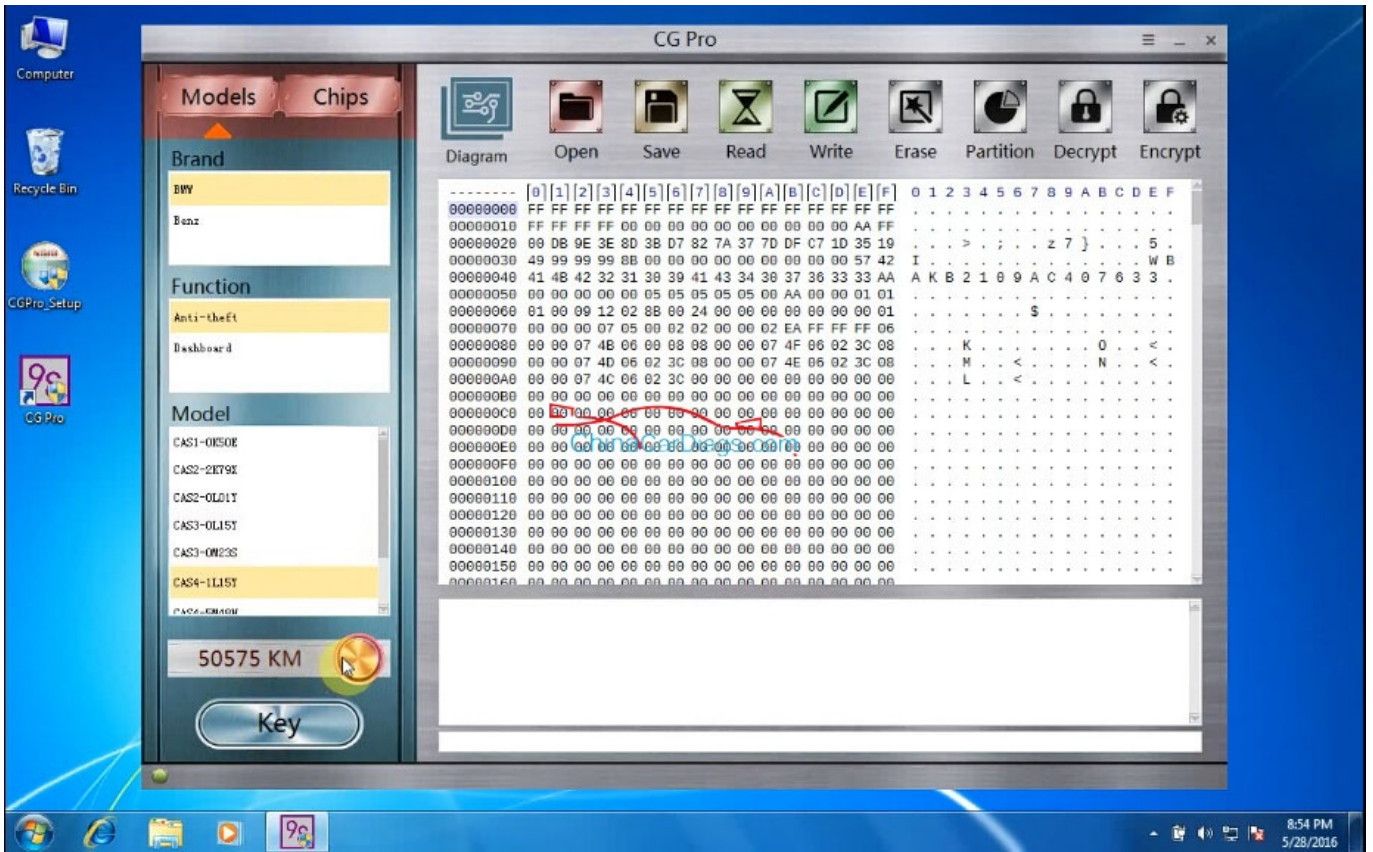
Computer

Recycle Bin

CGPro_Setup

CG Pro

CG Pro

Models Chips

Brand

BMW

Benz

Function

Anti-theft

Dashboard

Model

CAS1-0K50E

CAS2-2K79X

CAS2-0L01Y

CAS3-0L15Y

CAS3-0M23S

CAS4-1L15Y

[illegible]

50575 KM

Key

Diagram Open Save Read Write Erase Partition Decrypt Encrypt

| -------- | 0 | 1 | 2 | 3 | 4 | 5 | 6 | 7 | 8 | 9 | A | B | C | D | E | F | 0123456789ABCDEF |
|---|---|---|---|---|---|---|---|---|---|---|---|---|---|---|---|---|---|
| 00000000 | FF | FF | FF | FF | FF | FF | FF | FF | FF | FF | FF | FF | FF | FF | FF | FF | ................ |
| 00000010 | FF | FF | FF | FF | 00 | 00 | 00 | 00 | 00 | 00 | 00 | 00 | 00 | 00 | AA | FF | ................ |
| 00000020 | 00 | DB | 9E | 3E | 8D | 3B | D7 | 82 | 7A | 37 | 7D | DF | C7 | 1D | 35 | 19 | ...>.;..z7}...5. |
| 00000030 | 49 | 99 | 99 | 99 | 8B | 00 | 00 | 00 | 00 | 00 | 00 | 00 | 00 | 00 | 57 | 42 | I.............WB |
| 00000040 | 41 | 4B | 42 | 32 | 31 | 30 | 39 | 41 | 43 | 34 | 30 | 37 | 36 | 33 | 33 | AA | AKB2109AC40763 3. |
| 00000050 | 00 | 00 | 00 | 00 | 00 | 05 | 05 | 05 | 05 | 05 | 00 | AA | 00 | 00 | 01 | 01 | ................ |
| 00000060 | 01 | 00 | 09 | 12 | 02 | 8B | 00 | 24 | 00 | 00 | 00 | 00 | 00 | 00 | 00 | 01 | .......$........ |
| 00000070 | 00 | 00 | 00 | 07 | 05 | 00 | 02 | 02 | 00 | 00 | 00 | 02 | EA | FF | FF | 06 | ................ |
| 00000080 | 00 | 00 | 07 | 4B | 06 | 00 | 08 | 08 | 00 | 00 | 07 | 4F | 06 | 02 | 3C | 08 | ...K.......O..<. |
| 00000090 | 00 | 00 | 07 | 4D | 06 | 02 | 3C | 08 | 00 | 00 | 07 | 4E | 06 | 02 | 3C | 08 | ...M..<....N..<. |
| 000000A0 | 00 | 00 | 07 | 4C | 06 | 02 | 3C | 00 | 00 | 00 | 00 | 00 | 00 | 00 | 00 | 00 | ...L..<......... |
| 000000B0 | 00 | 00 | 00 | 00 | 00 | 00 | 00 | 00 | 00 | 00 | 00 | 00 | 00 | 00 | 00 | 00 | ................ |
| 000000C0 | 00 | 00 | 00 | 00 | 00 | 00 | 00 | 00 | 00 | 00 | 00 | 00 | 00 | 00 | 00 | 00 | ................ |
| 000000D0 | 00 | 00 | 00 | 00 | 00 | 00 | 00 | 00 | 00 | 00 | 00 | 00 | 00 | 00 | 00 | 00 | ................ |
| 000000E0 | 00 | 00 | 00 | 00 | 00 | 00 | 00 | 00 | 00 | 00 | 00 | 00 | 00 | 00 | 00 | 00 | ................ |
| 000000F0 | 00 | 00 | 00 | 00 | 00 | 00 | 00 | 00 | 00 | 00 | 00 | 00 | 00 | 00 | 00 | 00 | ................ |
| 00000100 | 00 | 00 | 00 | 00 | 00 | 00 | 00 | 00 | 00 | 00 | 00 | 00 | 00 | 00 | 00 | 00 | ................ |
| 00000110 | 00 | 00 | 00 | 00 | 00 | 00 | 00 | 00 | 00 | 00 | 00 | 00 | 00 | 00 | 00 | 00 | ................ |
| 00000120 | 00 | 00 | 00 | 00 | 00 | 00 | 00 | 00 | 00 | 00 | 00 | 00 | 00 | 00 | 00 | 00 | ................ |
| 00000130 | 00 | 00 | 00 | 00 | 00 | 00 | 00 | 00 | 00 | 00 | 00 | 00 | 00 | 00 | 00 | 00 | ................ |
| 00000140 | 00 | 00 | 00 | 00 | 00 | 00 | 00 | 00 | 00 | 00 | 00 | 00 | 00 | 00 | 00 | 00 | ................ |
| 00000150 | 00 | 00 | 00 | 00 | 00 | 00 | 00 | 00 | 00 | 00 | 00 | 00 | 00 | 00 | 00 | 00 | ................ |

ChinaCarDiags.com

8:54 PM
5/28/2016